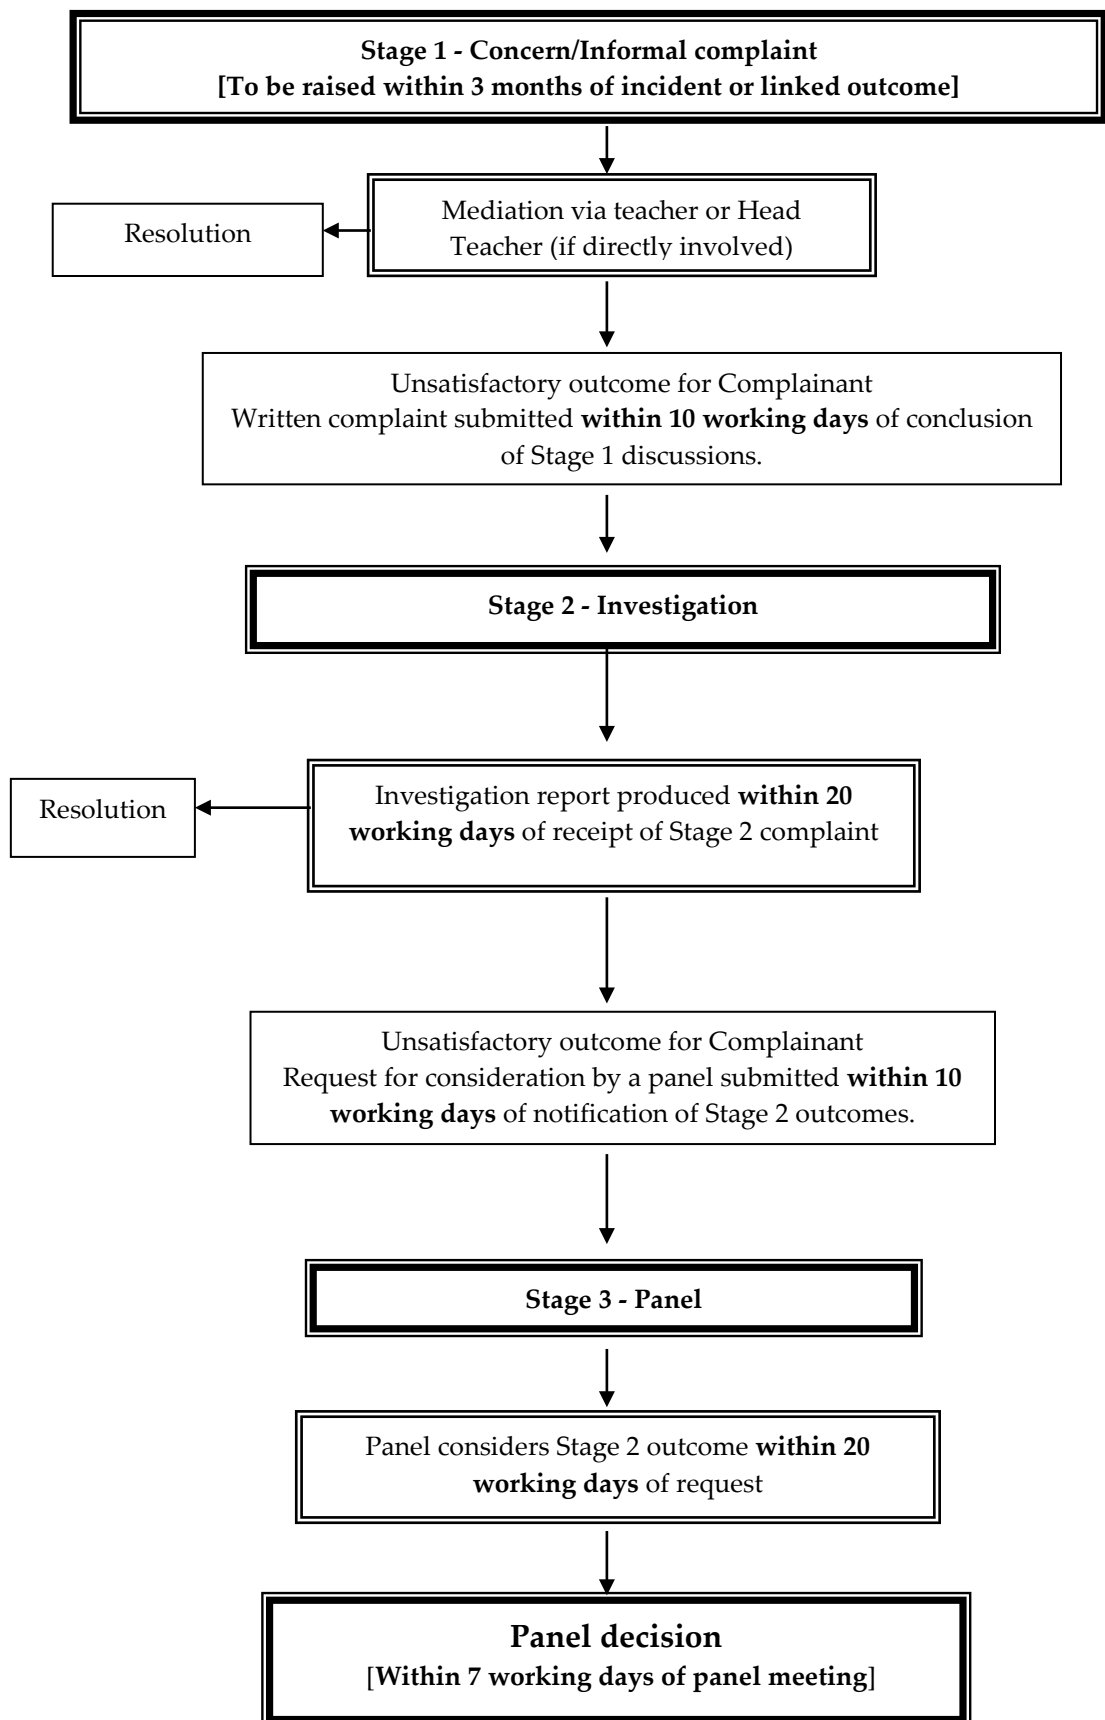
Stage 1 - Concern/Informal complaint
[To be raised within 3 months of incident or linked outcome]

Mediation via teacher or Head Teacher (if directly involved)

Resolution

Unsatisfactory outcome for Complainant
Written complaint submitted within 10 working days of conclusion of Stage 1 discussions.

Stage 2 - Investigation

Resolution

Investigation report produced within 20 working days of receipt of Stage 2 complaint

Unsatisfactory outcome for Complainant
Request for consideration by a panel submitted within 10 working days of notification of Stage 2 outcomes.

Stage 3 - Panel

Panel considers Stage 2 outcome within 20 working days of request

Panel decision
[Within 7 working days of panel meeting]